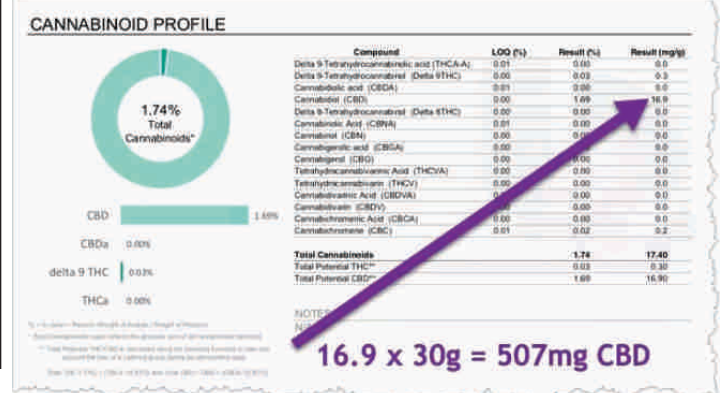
CANNABINOID PROFILE

1.74%
Total
Cannabinoids*

CBD 1.69%

CBDa 0.00%

delta 9 THC 0.03%

THCa 0.00%

| Compound | LOQ (%) | Result (%) | Result (mg/g) |
|---|---|---|---|
| Delta 9-Tetrahydrocannabinolic acid (THCA-A) | 0.01 | 0.00 | 0.0 |
| Delta 9-Tetrahydrocannabinol (Delta 9THC) | 0.00 | 0.03 | 0.3 |
| Cannabidiolic acid (CBDA) | 0.01 | 0.00 | 0.0 |
| Cannabidiol (CBD) | 0.00 | 1.69 | 16.9 |
| Delta 8-Tetrahydrocannabinol (Delta 8THC) | 0.00 | 0.00 | 0.0 |
| Cannabinolic Acid (CBNA) | 0.01 | 0.00 | 0.0 |
| Cannabinol (CBN) | 0.00 | 0.00 | 0.0 |
| Cannabigerolic acid (CBGA) | 0.00 | 0.00 | 0.0 |
| Cannabigerol (CBG) | 0.00 | 0.00 | 0.0 |
| Tetrahydrocannabivarinic Acid (THCVA) | 0.00 | 0.00 | 0.0 |
| Tetrahydrocannabivarin (THCV) | 0.00 | 0.00 | 0.0 |
| Cannabidivarinic Acid (CBDVA) | 0.00 | 0.00 | 0.0 |
| Cannabidivarin (CBDV) | 0.00 | 0.00 | 0.0 |
| Cannabichromenic Acid (CBCA) | 0.00 | 0.00 | 0.0 |
| Cannabichromene (CBC) | 0.01 | 0.02 | 0.2 |
| Total Cannabinoids | | 1.74 | 17.40 |
| Total Potential THC** | | 0.03 | 0.30 |
| Total Potential CBD** | | 1.69 | 16.90 |

NOTES
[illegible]

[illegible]

16.9 x 30g = 507mg CBD